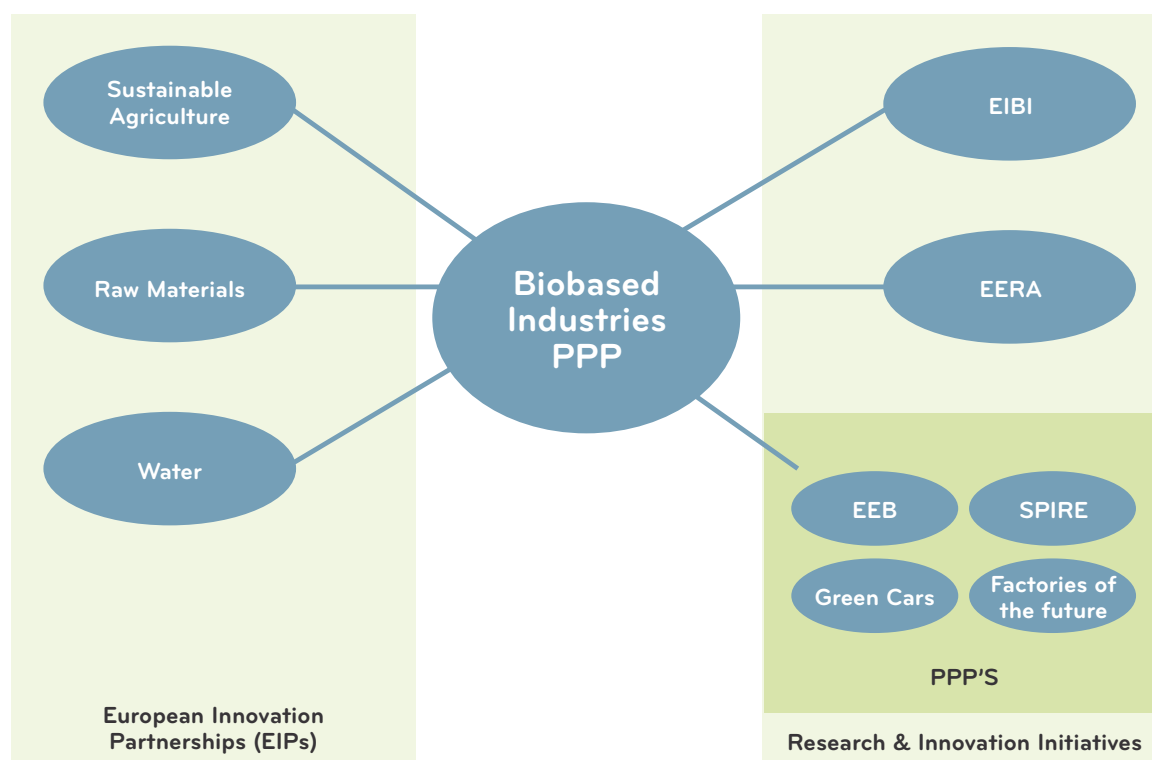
Sustainable Agriculture

Raw Materials

Water

European Innovation Partnerships (EIPs)

Biobased Industries PPP

EIBI

EERA

EEB

SPIRE

Green Cars

Factories of the future

PPP'S

Research & Innovation Initiatives